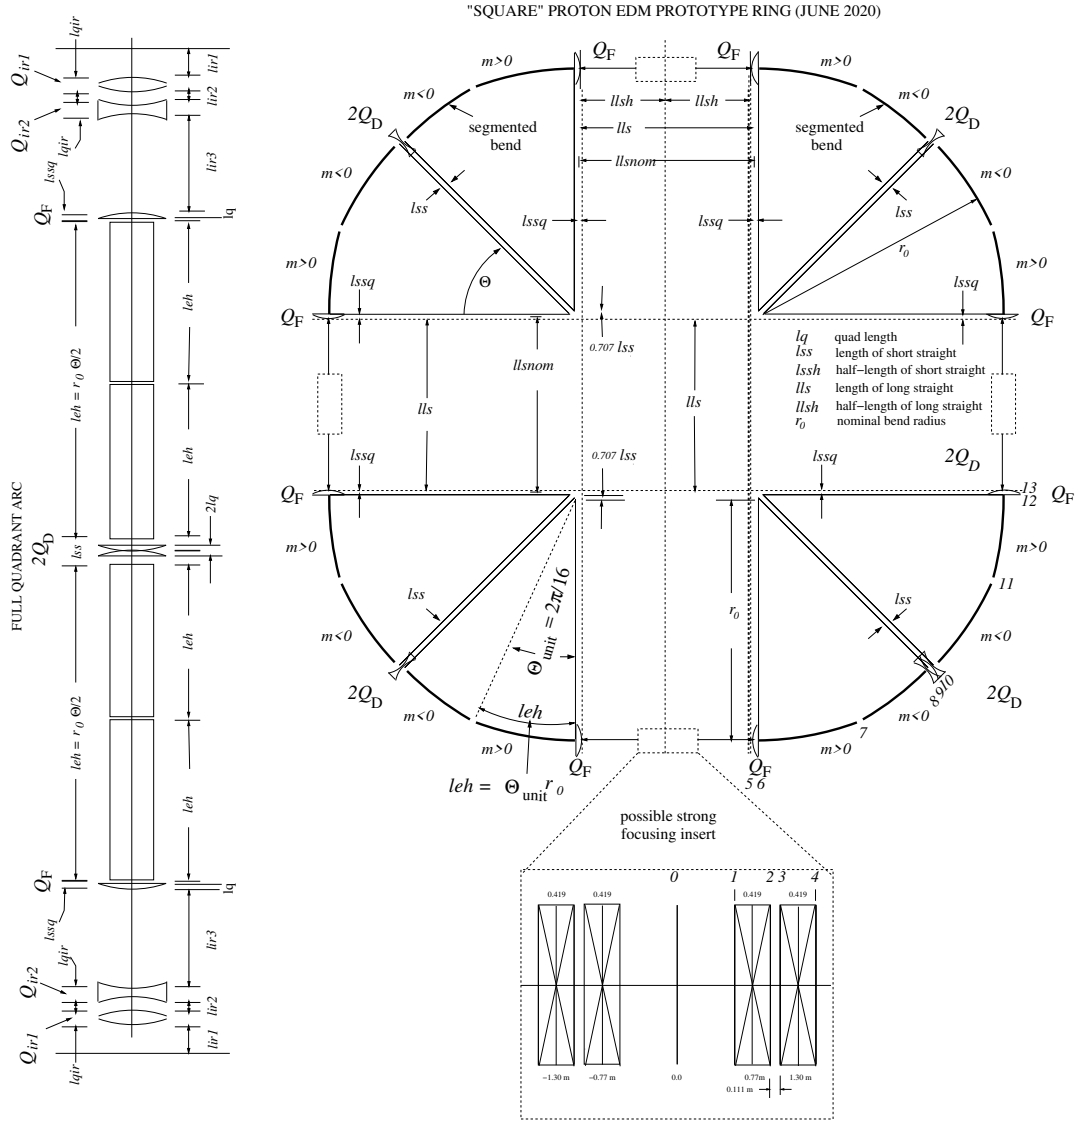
"SQUARE" PROTON EDM PROTOTYPE RING (JUNE 2020)

FULL QUADRANT ARC

$Q_{ir1}$ $lqir$ $lir1$
$Q_{ir2}$ $lqir$ $lir2$
$lir3$
$lssq$
$Q_F$ lq
$leh$
$leh = r_0\ \Theta/2$
$leh$
$2Q_D$ $lss$ $2lq$
$leh$
$leh = r_0\ \Theta/2$
$leh$
$Q_F$ lq
$lssq$
$lir3$
$lqir$
$Q_{ir2}$ $lir2$
$Q_{ir1}$ $lir1$
$lqir$

$Q_F$ $Q_F$
$m>0$ $m>0$
$m<0$ $m<0$
$llsh$ $llsh$
$lls$
$2Q_D$ segmented bend $2Q_D$ segmented bend
$llsnom$
$m<0$ $lss$ $lss$ $m<0$
$lssq$ $lssq$
$r_0$
$m>0$ $\Theta$ $m>0$
$lssq$ $lssq$
$Q_F$ $Q_F$
$0.707\ lss$
$llsnom$
$lls$ $lls$
$lq$ quad length
$lss$ length of short straight
$lssh$ half−length of short straight
$lls$ length of long straight
$llsh$ half−length of long straight
$r_0$ nominal bend radius
$lssq$ $0.707\ lss$ $lssq$
$2Q_D$
$Q_F$ $Q_F$ 13 12
$m>0$ $m>0$
$lss$ $r_0$ 11
$\Theta_{unit} = 2\pi/16$ $lss$
$m<0$ $m<0$
$2Q_D$ $2Q_D$ 8 9 10
$m<0$ $leh$ $m<0$ 7
$m>0$ $m>0$
$Q_F$ $Q_F$ 5 6
$leh = \Theta_{unit}\ r_0$

possible strong focusing insert

0.419 0.419 0 1 2 3 4 0.419 0.419
−1.30 m −0.77 m 0.0 0.77m 1.30 m
0.111 m